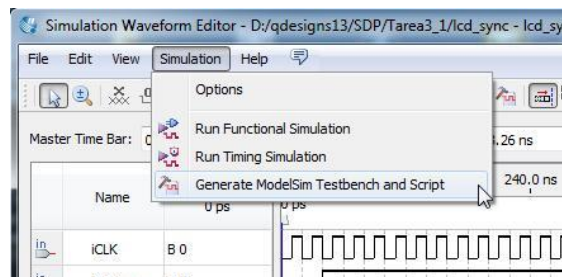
Simulation Waveform Editor - D:/qdesigns13/SDP/Tarea3_1/lcd_sync - lcd_sy

File Edit View Simulation Help

Options

Run Functional Simulation

Run Timing Simulation

Generate ModelSim Testbench and Script

Master Time Bar: 0

.26 ns

Name

0 ps

0 ps

240.0 ns

in

iCLK

B 0